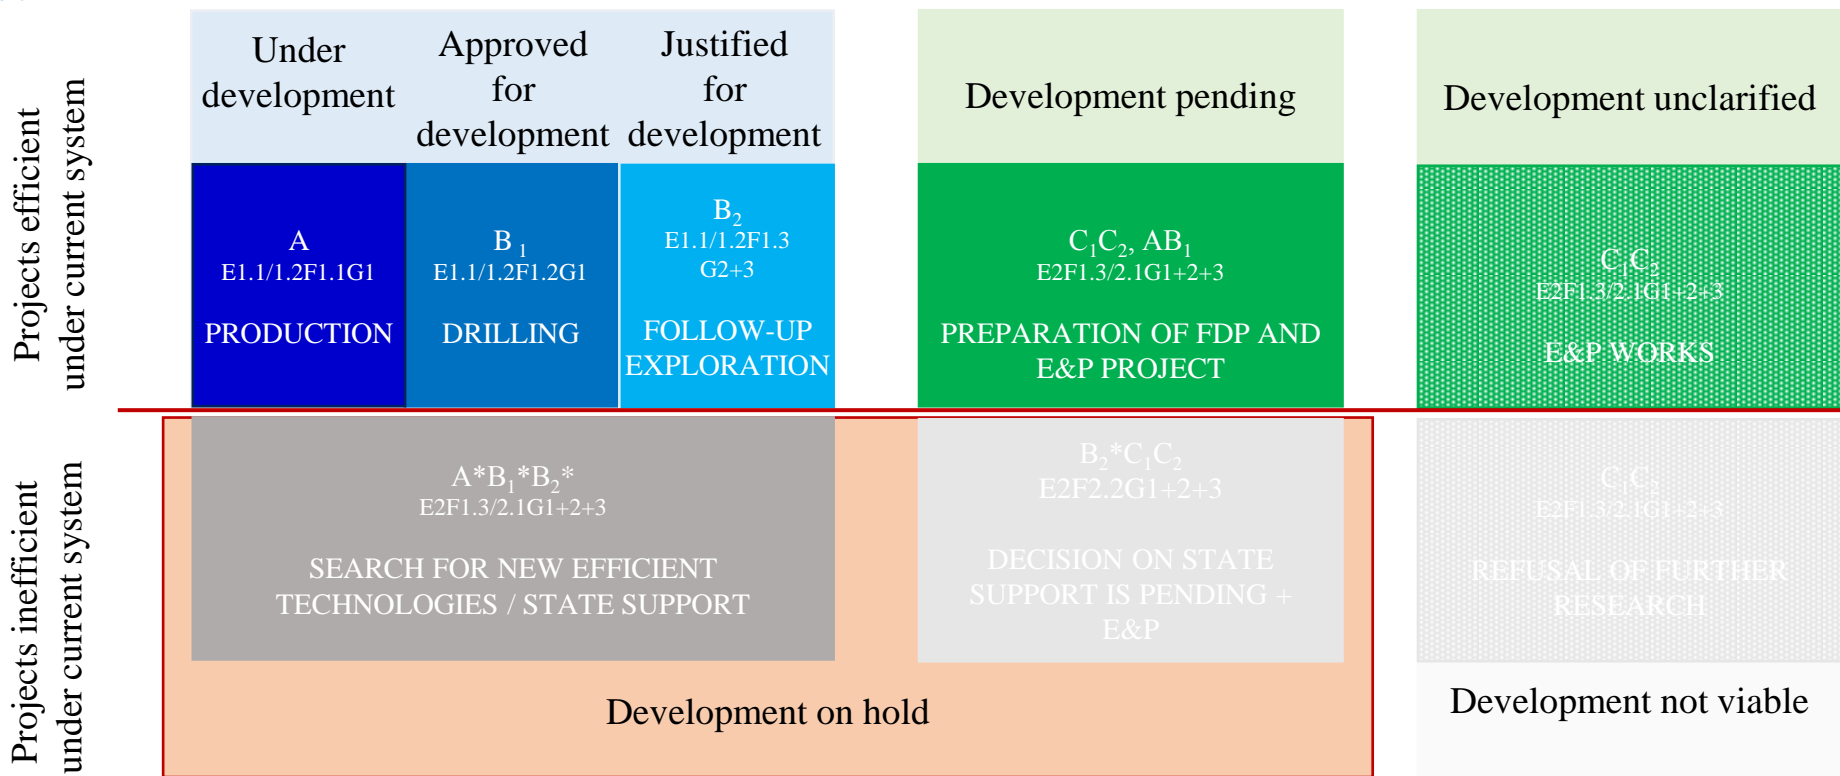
Projects efficient under current system

Under development

Approved for development

Justified for development

Development pending

Development unclarified

A
E1.1/1.2F1.1G1

PRODUCTION

B $_1$
E1.1/1.2F1.2G1

DRILLING

B$_2$
E1.1/1.2F1.3
G2+3

FOLLOW-UP EXPLORATION

C$_1$C$_2$, AB$_1$
E2F1.3/2.1G1+2+3

PREPARATION OF FDP AND E&P PROJECT

C$_1$C$_2$
E2F1.3/2.1G1+2+3

E&P WORKS

Projects inefficient under current system

A*B$_1$*B$_2$*
E2F1.3/2.1G1+2+3

SEARCH FOR NEW EFFICIENT TECHNOLOGIES / STATE SUPPORT

B$_2$*C$_1$C$_2$
E2F2.2G1+2+3

DECISION ON STATE SUPPORT IS PENDING + E&P

C$_1$C$_2$
E2F1.3/2.1G1+2+3

REFUSAL OF FURTHER RESEARCH

Development on hold

Development not viable